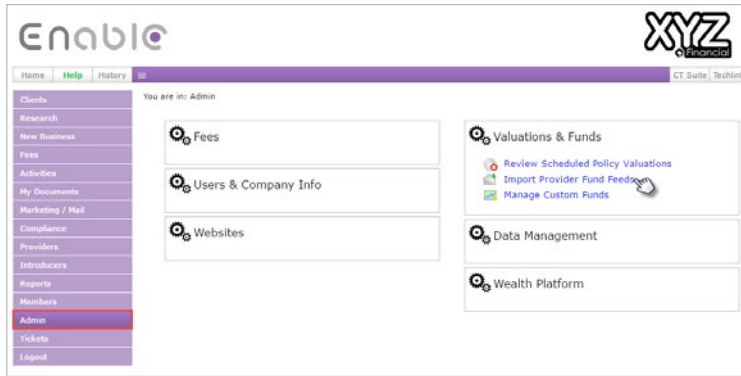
Enable

XYZ Financial

Home Help History

CT Suite Techin

Clients
Research
New Business
Fees
Activities
My Documents
Marketing / Mail
Compliance
Providers
Introducers
Reports
Members
Admin
Tickets
Logout

You are in: Admin

Fees

Users & Company Info

Websites

Valuations & Funds

Review Scheduled Policy Valuations
Import Provider Fund Feeds
Manage Custom Funds

Data Management

Wealth Platform